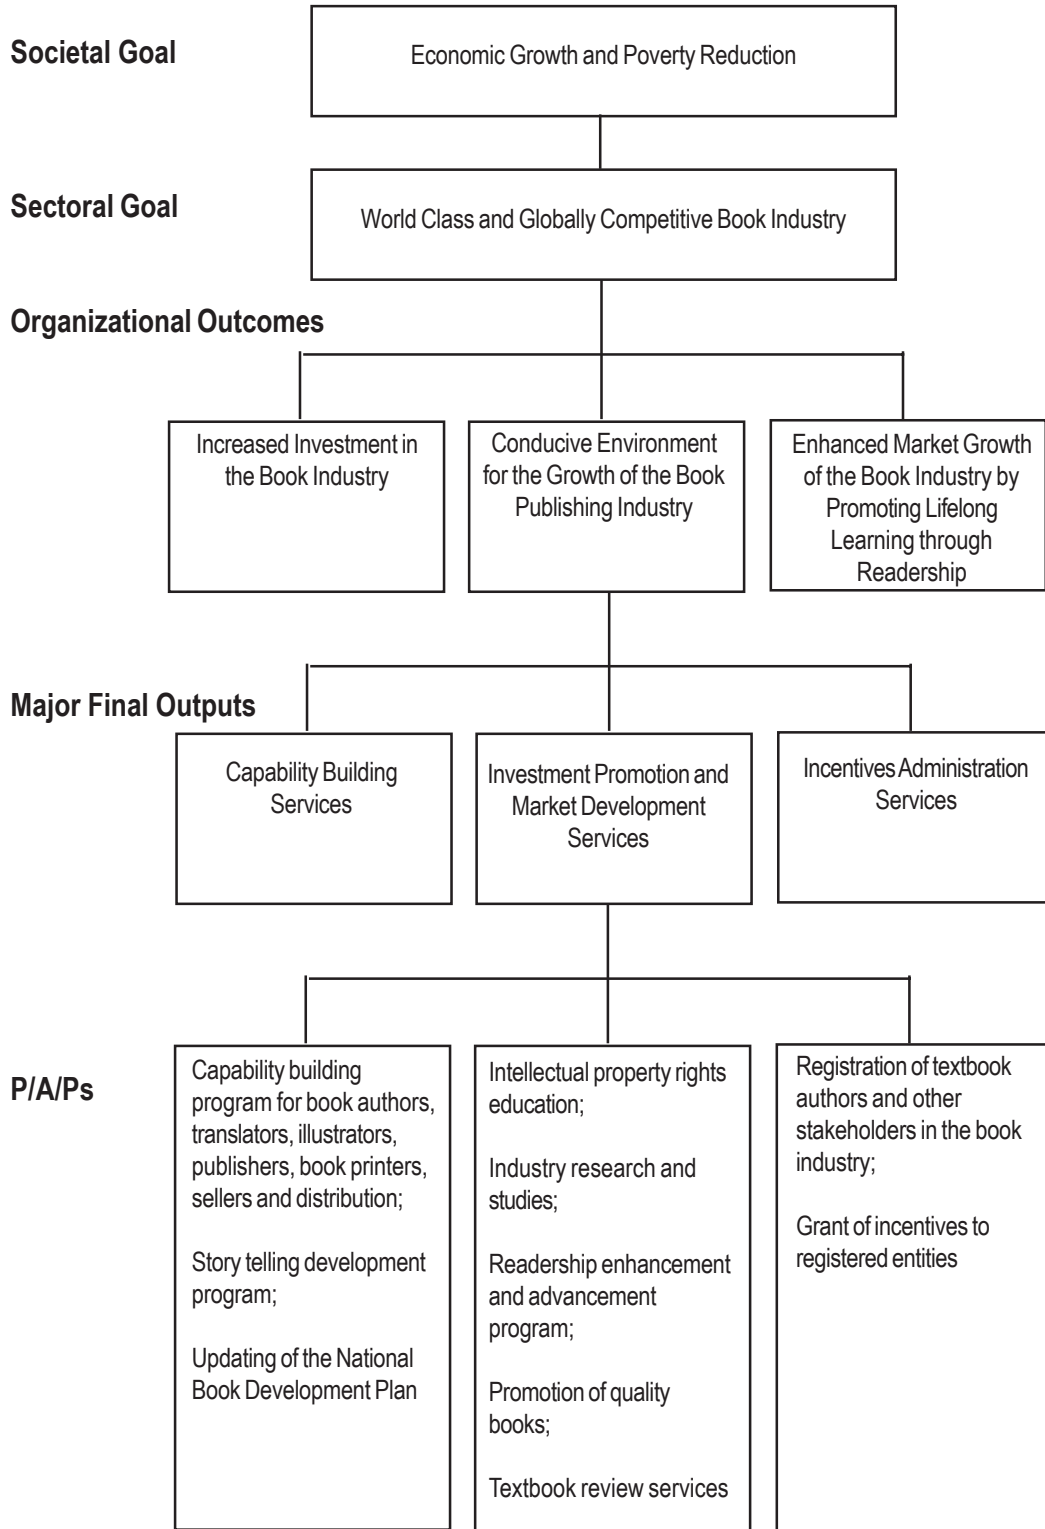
Societal Goal

Economic Growth and Poverty Reduction

Sectoral Goal

World Class and Globally Competitive Book Industry

Organizational Outcomes

Increased Investment in the Book Industry

Conducive Environment for the Growth of the Book Publishing Industry

Enhanced Market Growth of the Book Industry by Promoting Lifelong Learning through Readership

Major Final Outputs

Capability Building Services

Investment Promotion and Market Development Services

Incentives Administration Services

P/A/Ps

Capability building program for book authors, translators, illustrators, publishers, book printers, sellers and distribution;

Story telling development program;

Updating of the National Book Development Plan

Intellectual property rights education;

Industry research and studies;

Readership enhancement and advancement program;

Promotion of quality books;

Textbook review services

Registration of textbook authors and other stakeholders in the book industry;

Grant of incentives to registered entities